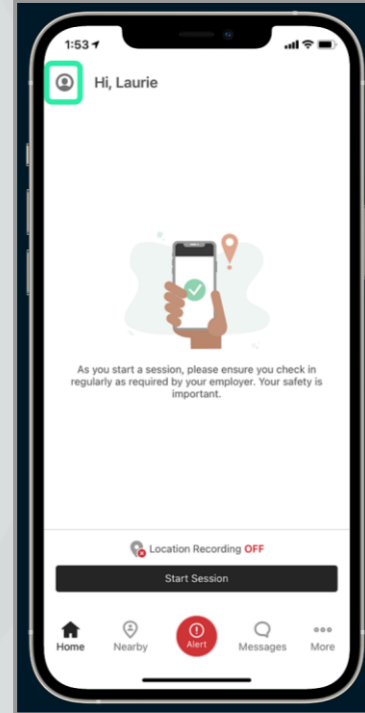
1:53

Hi, Laurie

As you start a session, please ensure you check in regularly as required by your employer. Your safety is important.

Location Recording OFF

Start Session

Home
Nearby
Alert
Messages
More